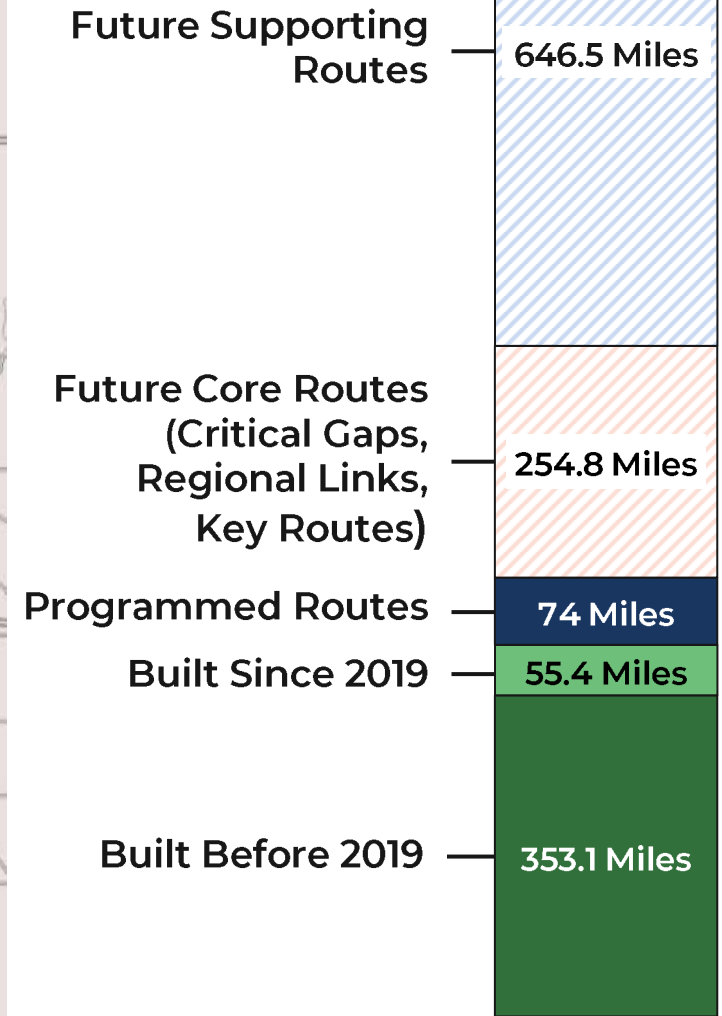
Future Supporting Routes

646.5 Miles

Future Core Routes (Critical Gaps, Regional Links, Key Routes)

254.8 Miles

Programmed Routes

74 Miles

Built Since 2019

55.4 Miles

Built Before 2019

353.1 Miles